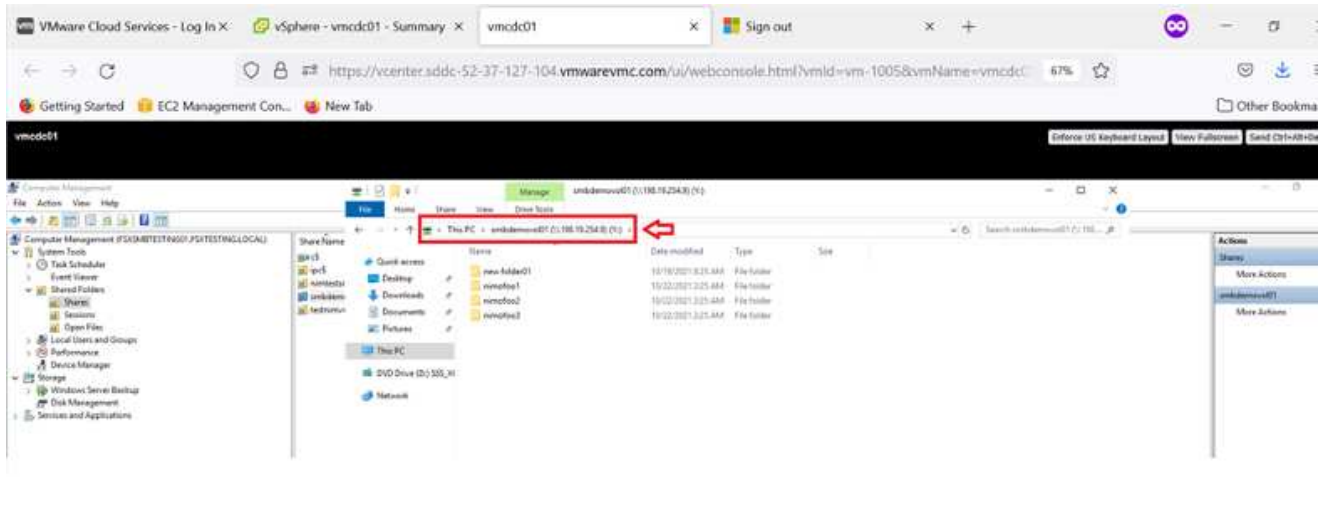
VMware Cloud Services - Log In ×
vSphere - vmcdc01 - Summary ×
vmcdc01 ×
Sign out ×
+

https://vcenter.sddc-52-37-127-104.vmwarevmc.com/ui/webconsole.html?vmId=vm-1005&vmName=vmcdc
67%

Getting Started
EC2 Management Con...
New Tab
Other Bookma

vmcdc01
Enforce US Keyboard Layout
View Fullscreen
Send Ctrl+Alt+De

Computer Management
File Action View Help
Computer Management (FSXSMBTESTING01.FSXTESTING.LOCAL)
System Tools
Task Scheduler
Event Viewer
Shared Folders
Shares
Sessions
Open Files
Local Users and Groups
Performance
Device Manager
Storage
Windows Server Backup
Disk Management
Services and Applications

Share Name
ipc$
nimtestsi
smbdem
testvuru

Manage
smbdemovol01 (\\198.19.254.8) (Y:)
File Home Share View Drive Tools
This PC > smbdemovol01 (\\198.19.254.8) (Y:) >
Search smbdemovol01 (\\198...

Quick access
Desktop
Downloads
Documents
Pictures
This PC
DVD Drive (D:) SSS_X
Network

| Name | Date modified | Type | Size |
|---|---|---|---|
| new folder01 | 10/19/2021 8:25 AM | File folder | |
| nimofoo1 | 10/22/2021 3:25 AM | File folder | |
| nimofoo2 | 10/22/2021 3:25 AM | File folder | |
| nimofoo3 | 10/22/2021 3:25 AM | File folder | |

Actions
Shares
More Actions
smbdemovol01
More Actions